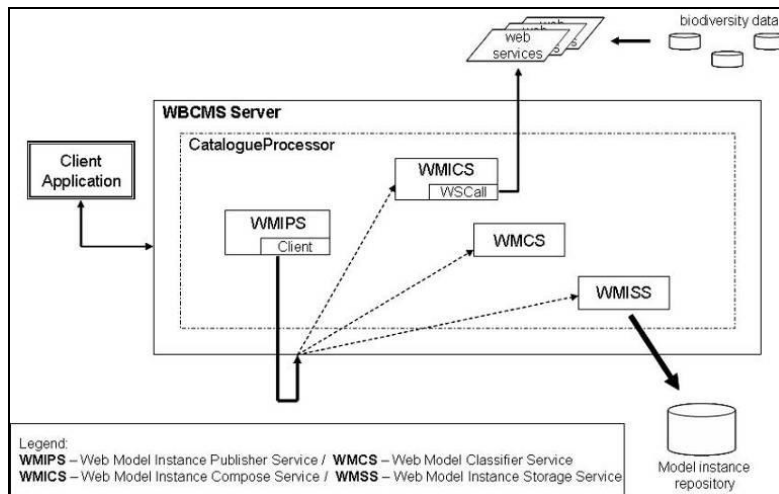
web
web
web services

biodiversity data

WBCMS Server

CatalogueProcessor

Client Application

WMICS
WSCall

WMIPS
Client

WMCS

WMISS

Model instance repository

Legend:
**WMIPS** – Web Model Instance Publisher Service / **WMCS** – Web Model Classifier Service
**WMICS** – Web Model Instance Compose Service / **WMSS** – Web Model Instance Storage Service